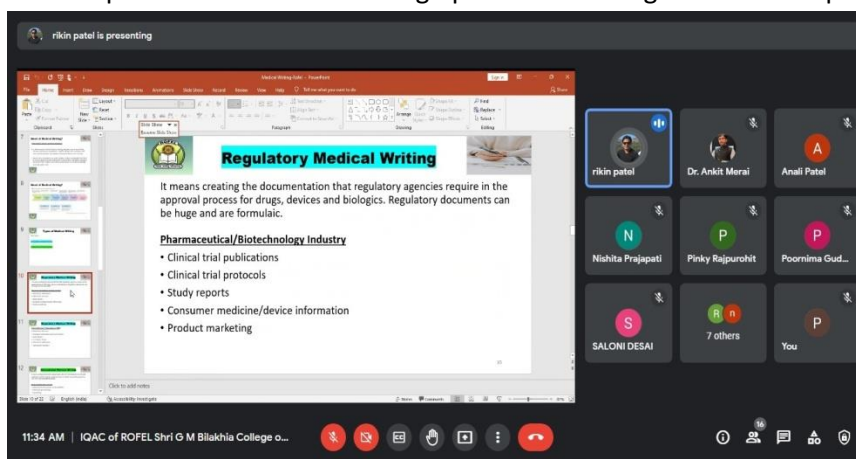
rikin patel is presenting

Medical Writing Kohli - PowerPoint

Regulatory Medical Writing

It means creating the documentation that regulatory agencies require in the approval process for drugs, devices and biologics. Regulatory documents can be huge and are formulaic.

Pharmaceutical/Biotechnology Industry

• Clinical trial publications
• Clinical trial protocols
• Study reports
• Consumer medicine/device information
• Product marketing

Click to add notes

rikin patel

Dr. Ankit Merai

Anali Patel

Nishita Prajapati

Pinky Rajpurohit

Poornima Gud...

SALONI DESAI

7 others

You

11:34 AM | IQAC of ROFEL Shri G M Bilakhia College o...

16